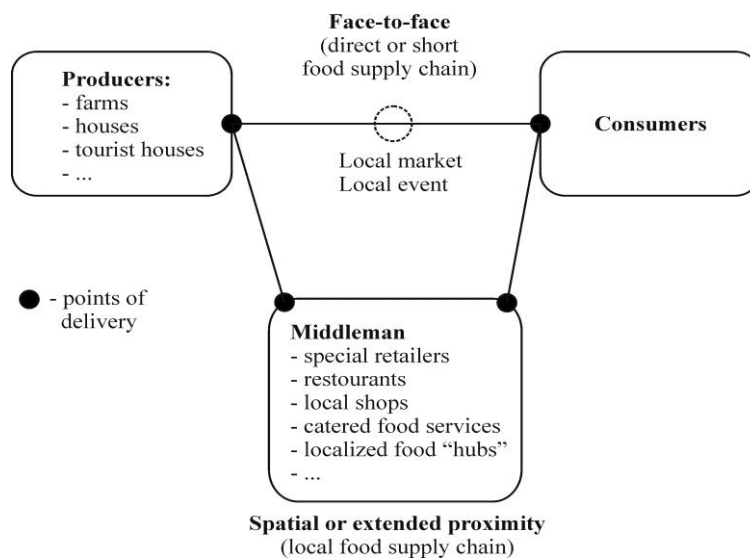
Face-to-face
(direct or short food supply chain)

Producers:
- farms
- houses
- tourist houses
- ...

Consumers

Local market
Local event

- points of delivery

Middleman
- special retailers
- restaurants
- local shops
- catered food services
- localized food "hubs"
- ...

Spatial or extended proximity
(local food supply chain)